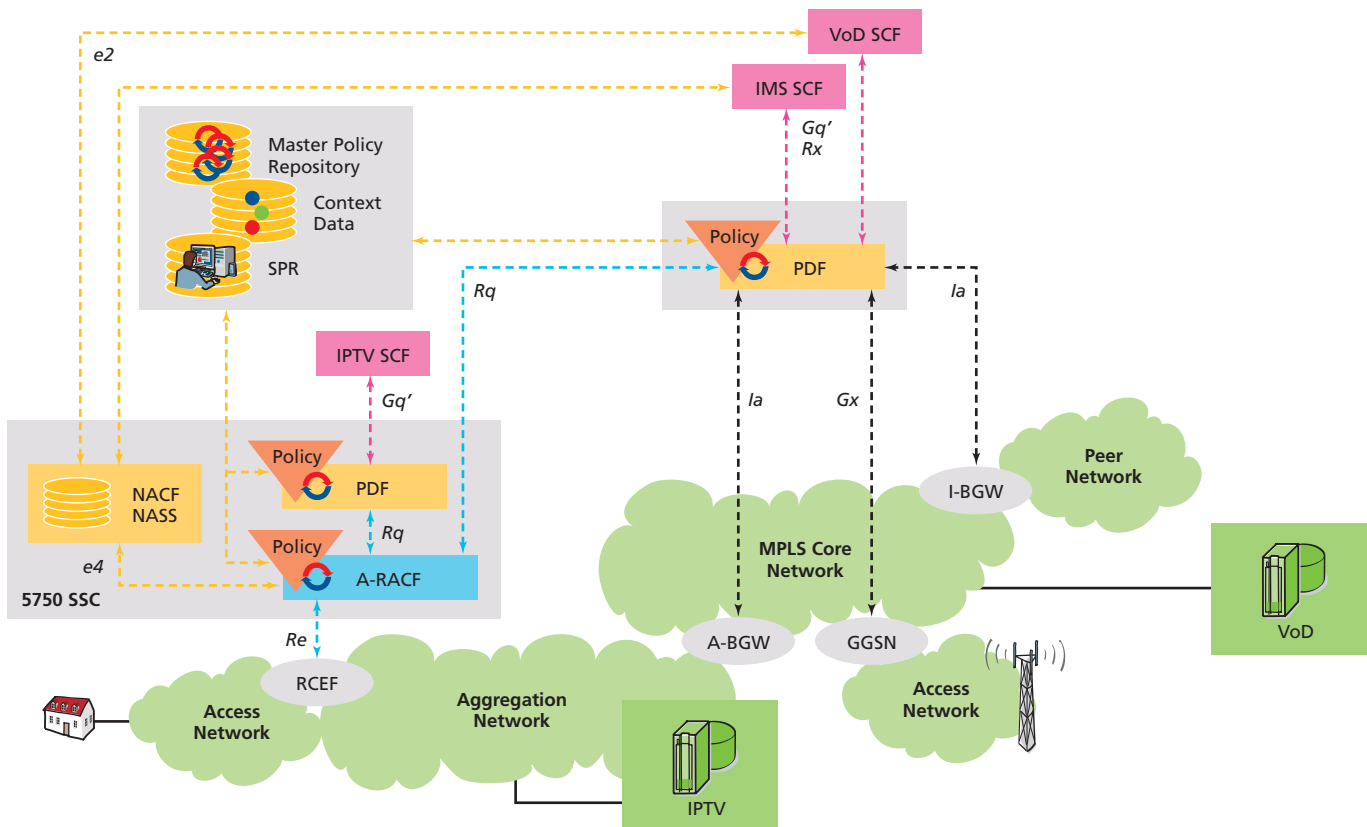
VoD SCF

e2

IMS SCF

Gq'
Rx

Master Policy Repository

Context Data

SPR

Policy

PDF

Rq

Ia

IPTV SCF

Gq'

Ia

Gx

Policy

PDF

NACF
NASS

Rq

Policy

A-RACF

e4

5750 SSC

Peer Network

I-BGW

MPLS Core Network

VoD

Re

A-BGW

GGSN

RCEF

Access Network

Aggregation Network

Access Network

IPTV